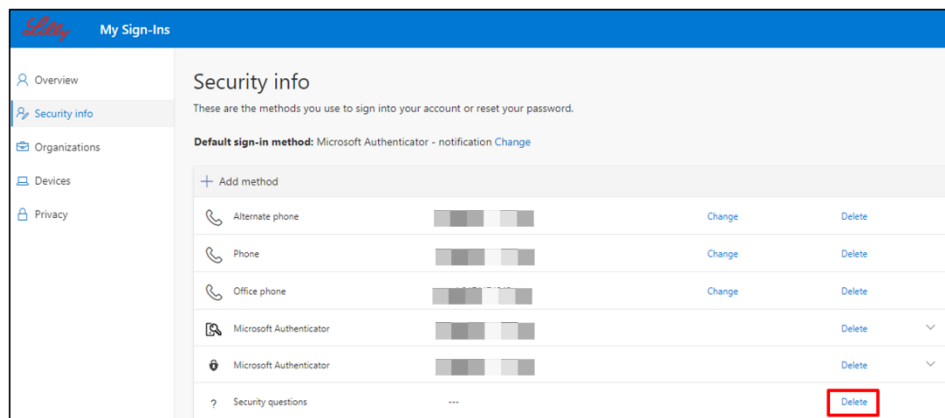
Lilly My Sign-Ins

Overview
Security info
Organizations
Devices
Privacy

Security info

These are the methods you use to sign into your account or reset your password.

Default sign-in method: Microsoft Authenticator - notification Change

+ Add method

| | | | |
|---|---|---|---|
| Alternate phone | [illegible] | Change | Delete |
| Phone | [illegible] | Change | Delete |
| Office phone | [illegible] | Change | Delete |
| Microsoft Authenticator | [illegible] | | Delete |
| Microsoft Authenticator | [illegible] | | Delete |
| ? Security questions | --- | | Delete |